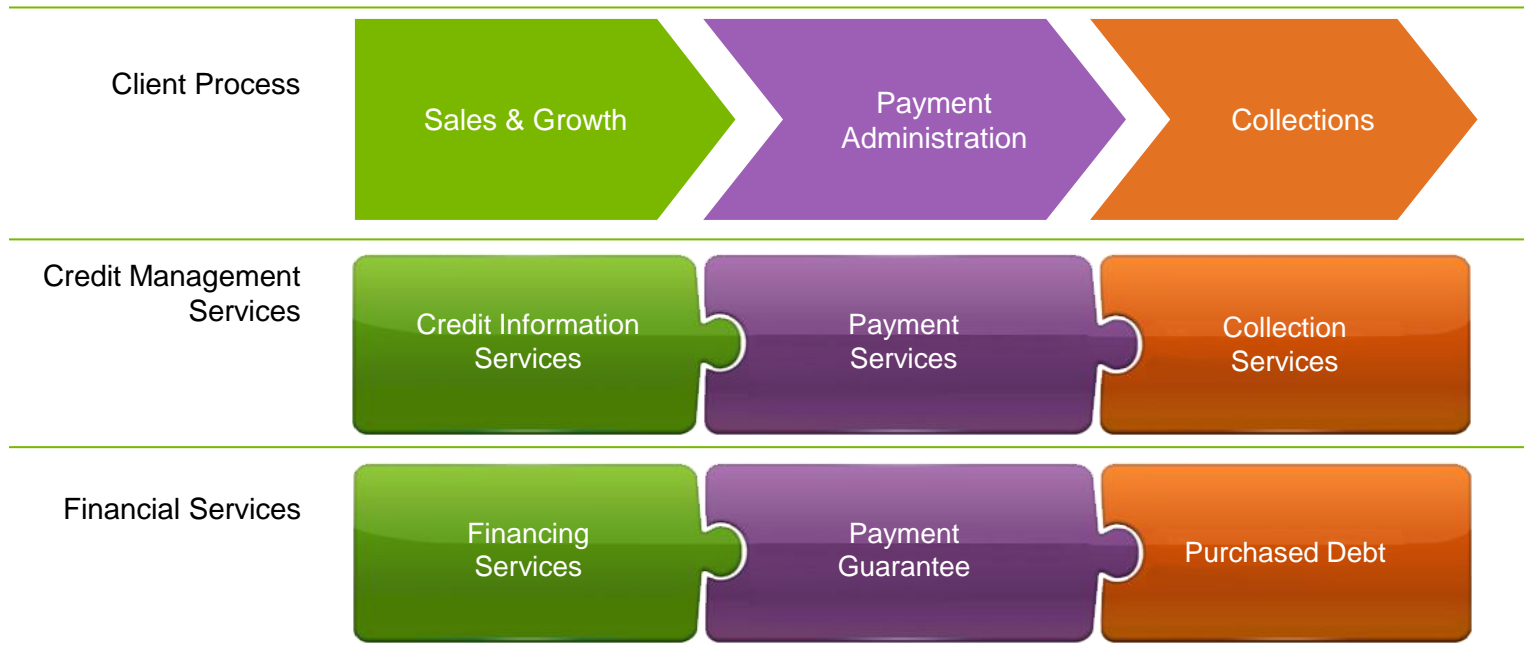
Client Process

Sales & Growth

Payment Administration

Collections

Credit Management Services

Credit Information Services

Payment Services

Collection Services

Financial Services

Financing Services

Payment Guarantee

Purchased Debt